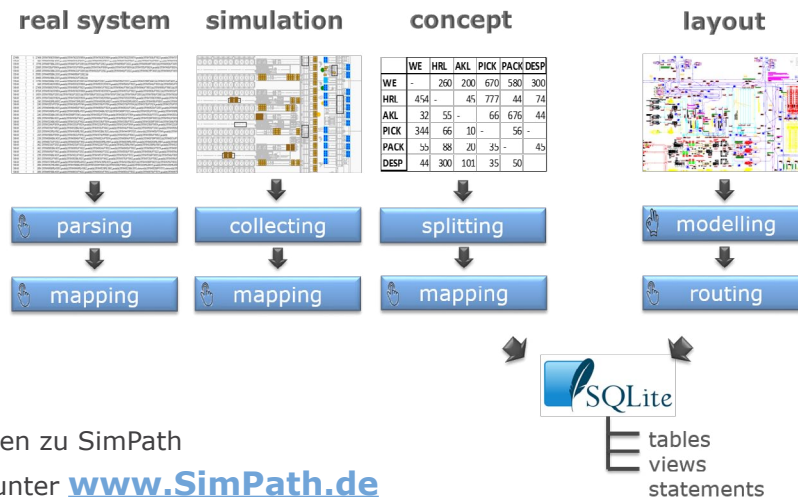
real system

simulation

concept

layout

|  | WE | HRL | AKL | PICK | PACK | DESP |
|---|---|---|---|---|---|---|
| WE | - | 260 | 200 | 670 | 580 | 300 |
| HRL | 454 | - | 45 | 777 | 44 | 74 |
| AKL | 32 | 55 | - | 66 | 676 | 44 |
| PICK | 344 | 66 | 10 | - | 56 | - |
| PACK | 55 | 88 | 20 | 35 | - | 45 |
| DESP | 44 | 300 | 101 | 35 | 50 |  |

parsing

collecting

splitting

modelling

mapping

mapping

mapping

routing

SQLite

en zu SimPath

unter www.SimPath.de

tables
views
statements